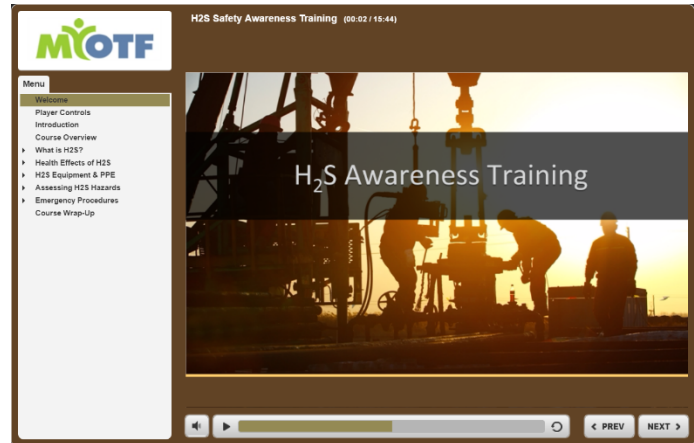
MYOTF

H2S Safety Awareness Training (00:02 / 15:44)

Menu

Welcome
Player Controls
Introduction
Course Overview
What is H2S?
Health Effects of H2S
H2S Equipment & PPE
Assessing H2S Hazards
Emergency Procedures
Course Wrap-Up

$H_2S$ Awareness Training

< PREV
NEXT >